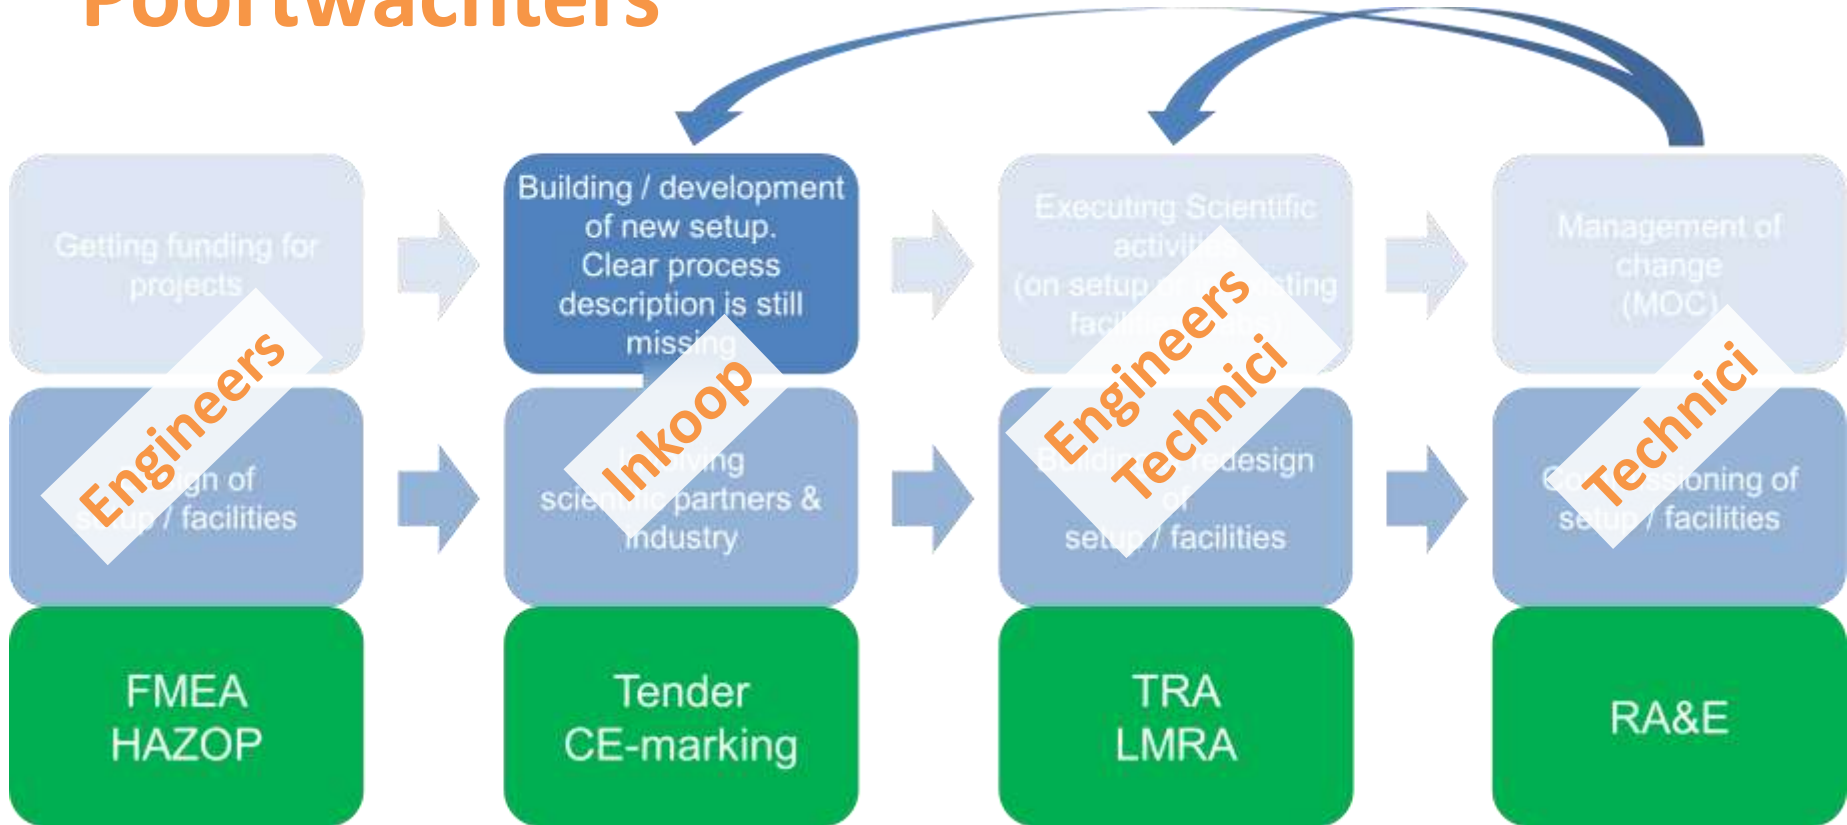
Poortwachters

Getting funding for projects

Engineers

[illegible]ign of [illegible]up / facilities

FMEA
HAZOP

Building / development of new setup. Clear process description is still missing

Inkoop

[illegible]ving scie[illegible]tic partners & industry

Tender
CE-marking

Executing Scientific activiti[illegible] (on setup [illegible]ting faci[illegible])

Engineers
Technici

Buildin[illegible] redesign of setup / facilities

TRA
LMRA

Management of change (MOC)

Technici

Co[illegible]ssioning of setup / facilities

RA&E